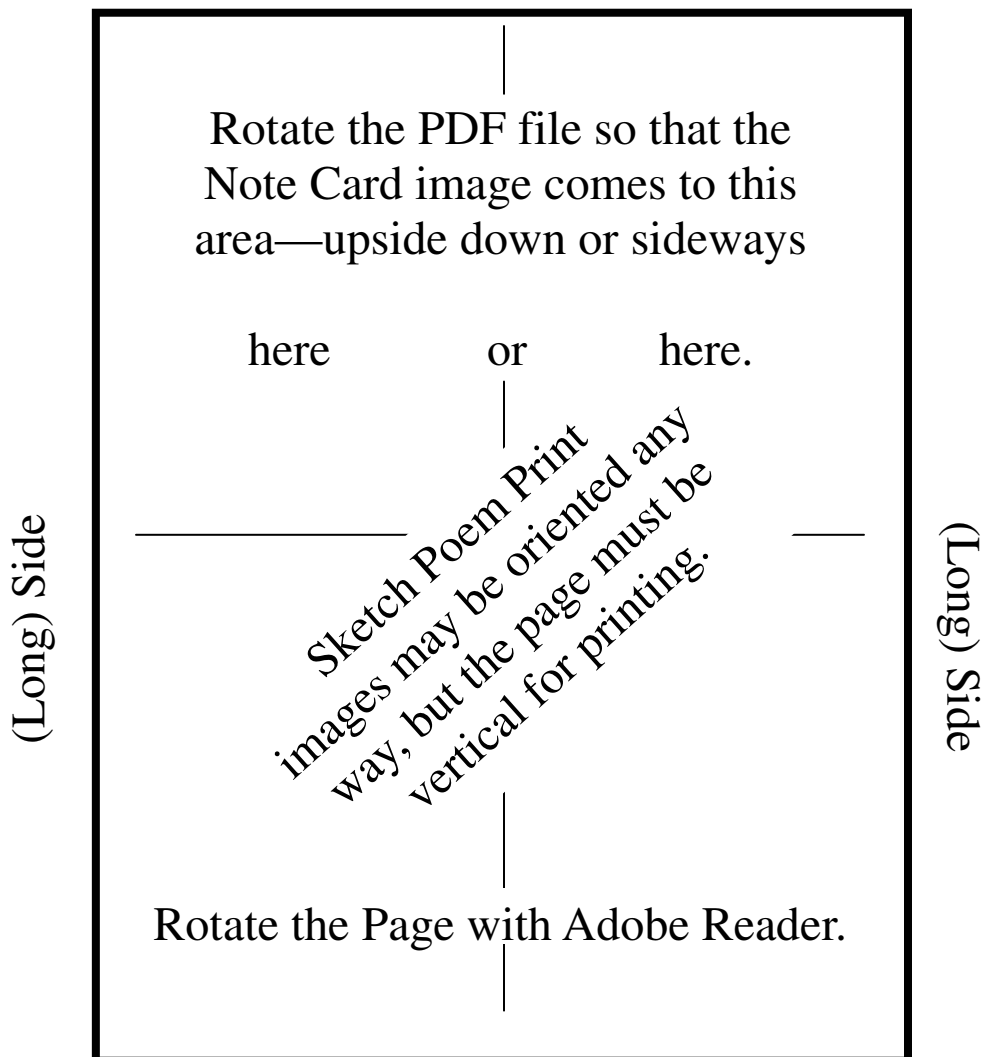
Rotate the PDF file so that the Note Card image comes to this area—upside down or sideways

here or here.

Sketch Poem Print images may be oriented any way, but the page must be vertical for printing.

(Long) Side

(Long) Side

Rotate the Page with Adobe Reader.